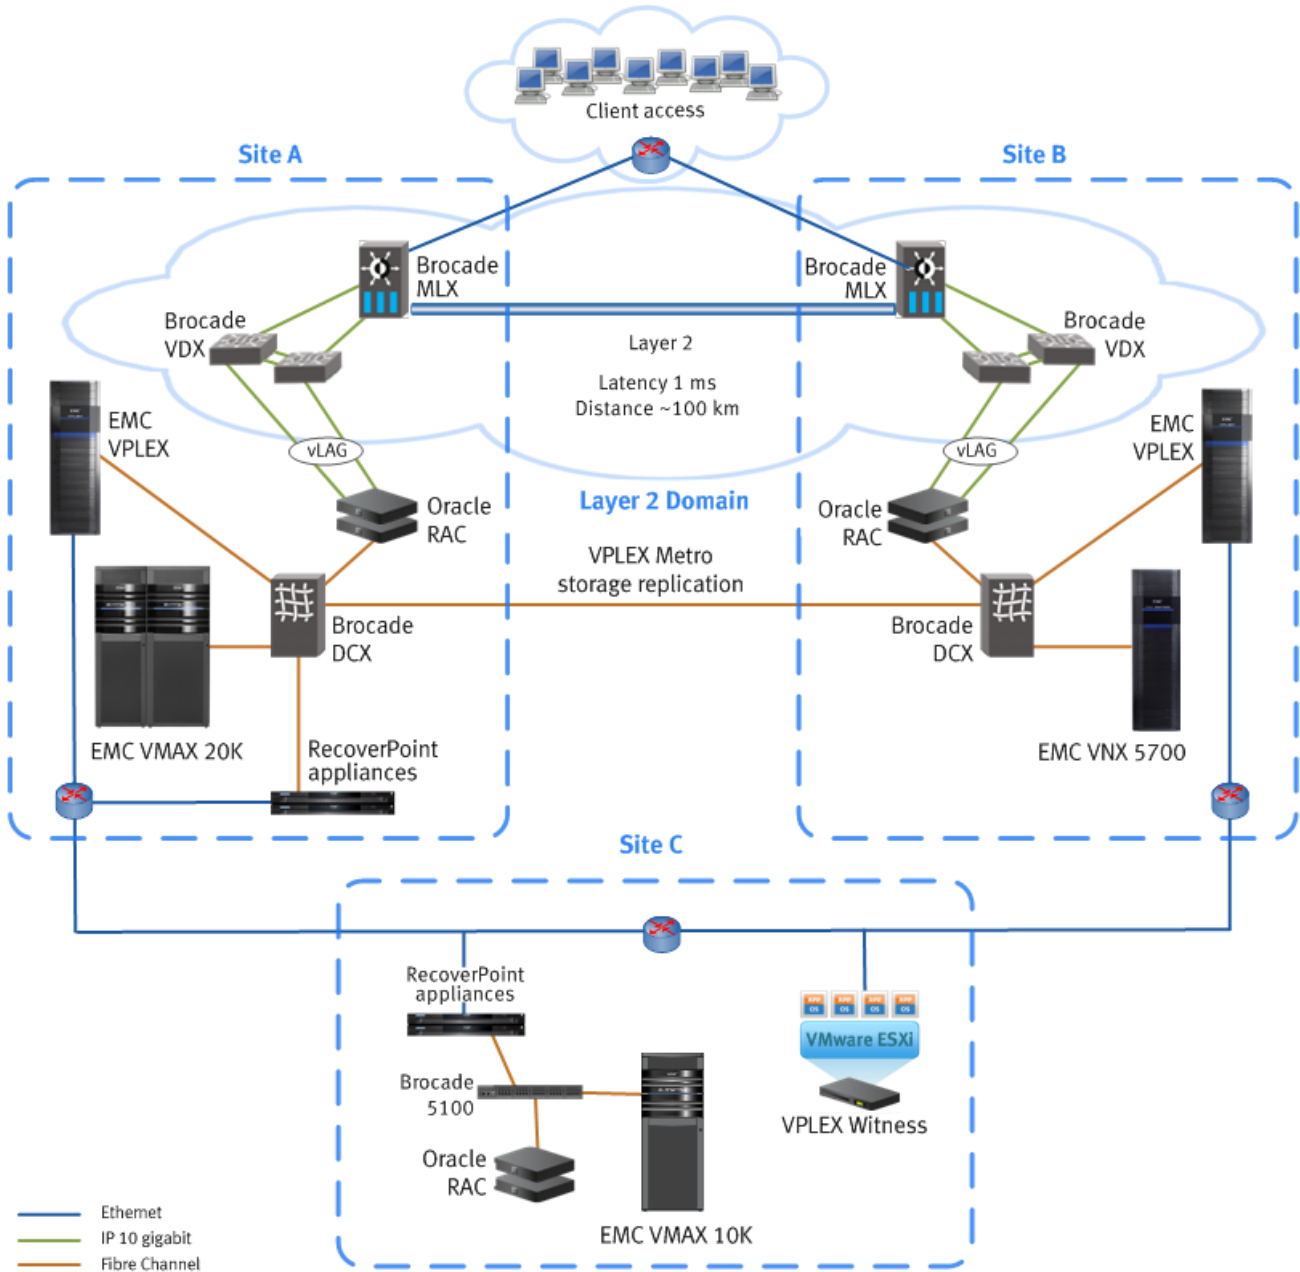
Client access

Site A

Site B

Brocade MLX

Brocade MLX

Brocade VDX

Brocade VDX

Layer 2

Latency 1 ms
Distance ~100 km

EMC VPLEX

EMC VPLEX

vLAG

vLAG

Oracle RAC

Oracle RAC

Layer 2 Domain

VPLEX Metro
storage replication

Brocade DCX

Brocade DCX

EMC VMAX 20K

RecoverPoint appliances

EMC VNX 5700

Site C

RecoverPoint appliances

VMware ESXi

Brocade 5100

VPLEX Witness

Oracle RAC

EMC VMAX 10K

Ethernet
IP 10 gigabit
Fibre Channel